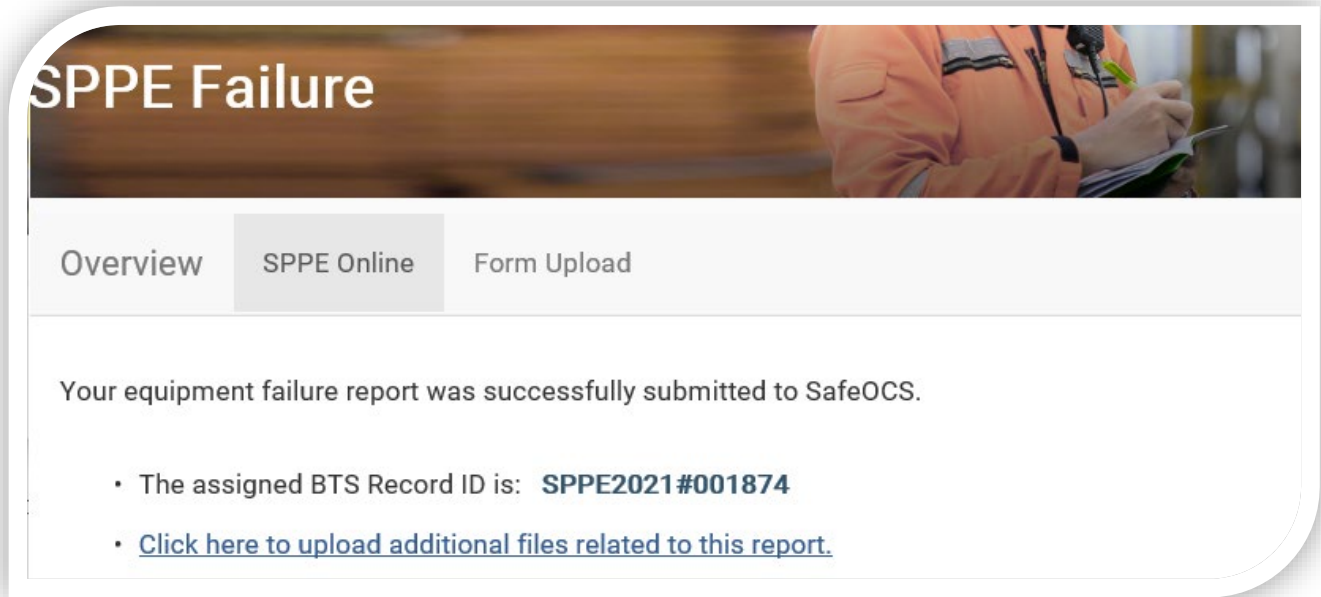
SPPE Failure

Overview SPPE Online Form Upload

Your equipment failure report was successfully submitted to SafeOCS.

- The assigned BTS Record ID is: **SPPE2021#001874**
- Click here to upload additional files related to this report.